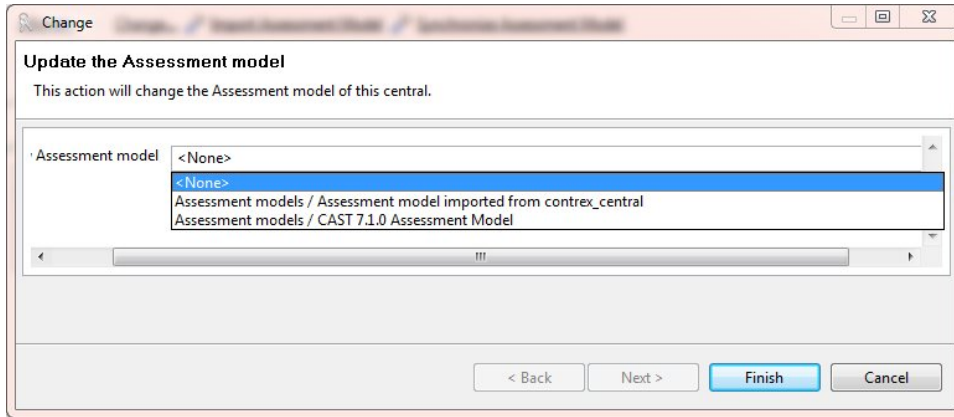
Change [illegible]

Update the Assessment model

This action will change the Assessment model of this central.

Assessment model <None>

<None>
Assessment models / Assessment model imported from contrex_central
Assessment models / CAST 7.1.0 Assessment Model

< Back Next > Finish Cancel